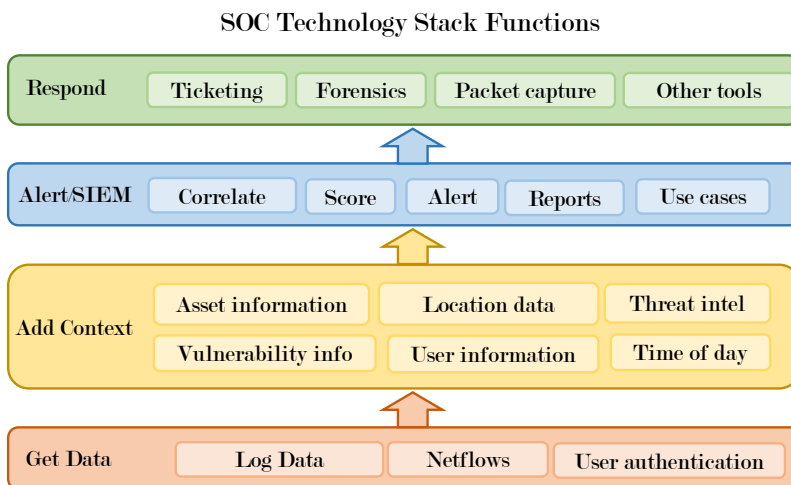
SOC Technology Stack Functions

Respond
Ticketing
Forensics
Packet capture
Other tools

Alert/SIEM
Correlate
Score
Alert
Reports
Use cases

Add Context
Asset information
Location data
Threat intel
Vulnerability info
User information
Time of day

Get Data
Log Data
Netflows
User authentication